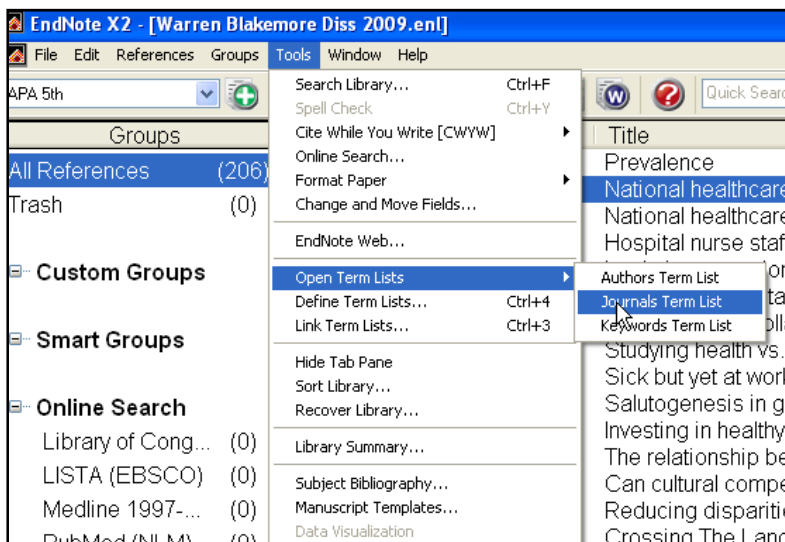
EndNote X2 - [Warren Blakemore Diss 2009.enl]

File Edit References Groups Tools Window Help

APA 5th

Quick Searc

Groups

All References (206)
Trash (0)

Custom Groups

Smart Groups

Online Search
Library of Cong... (0)
LISTA (EBSCO) (0)
Medline 1997-... (0)
PubMed (NLM) (0)

Search Library... Ctrl+F
Spell Check Ctrl+Y
Cite While You Write [CWYW]
Online Search...
Format Paper
Change and Move Fields...
EndNote Web...
Open Term Lists
Define Term Lists... Ctrl+4
Link Term Lists... Ctrl+3
Hide Tab Pane
Sort Library...
Recover Library...
Library Summary...
Subject Bibliography...
Manuscript Templates...
Data Visualization

Authors Term List
Journals Term List
Keywords Term List

Title
Prevalence
National healthcare
National healthcare
Hospital nurse staf
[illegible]
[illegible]
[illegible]
Studying health vs.
Sick but yet at work
Salutogenesis in g
Investing in healthy
The relationship be
Can cultural compe
Reducing disparitie
Crossing The Land